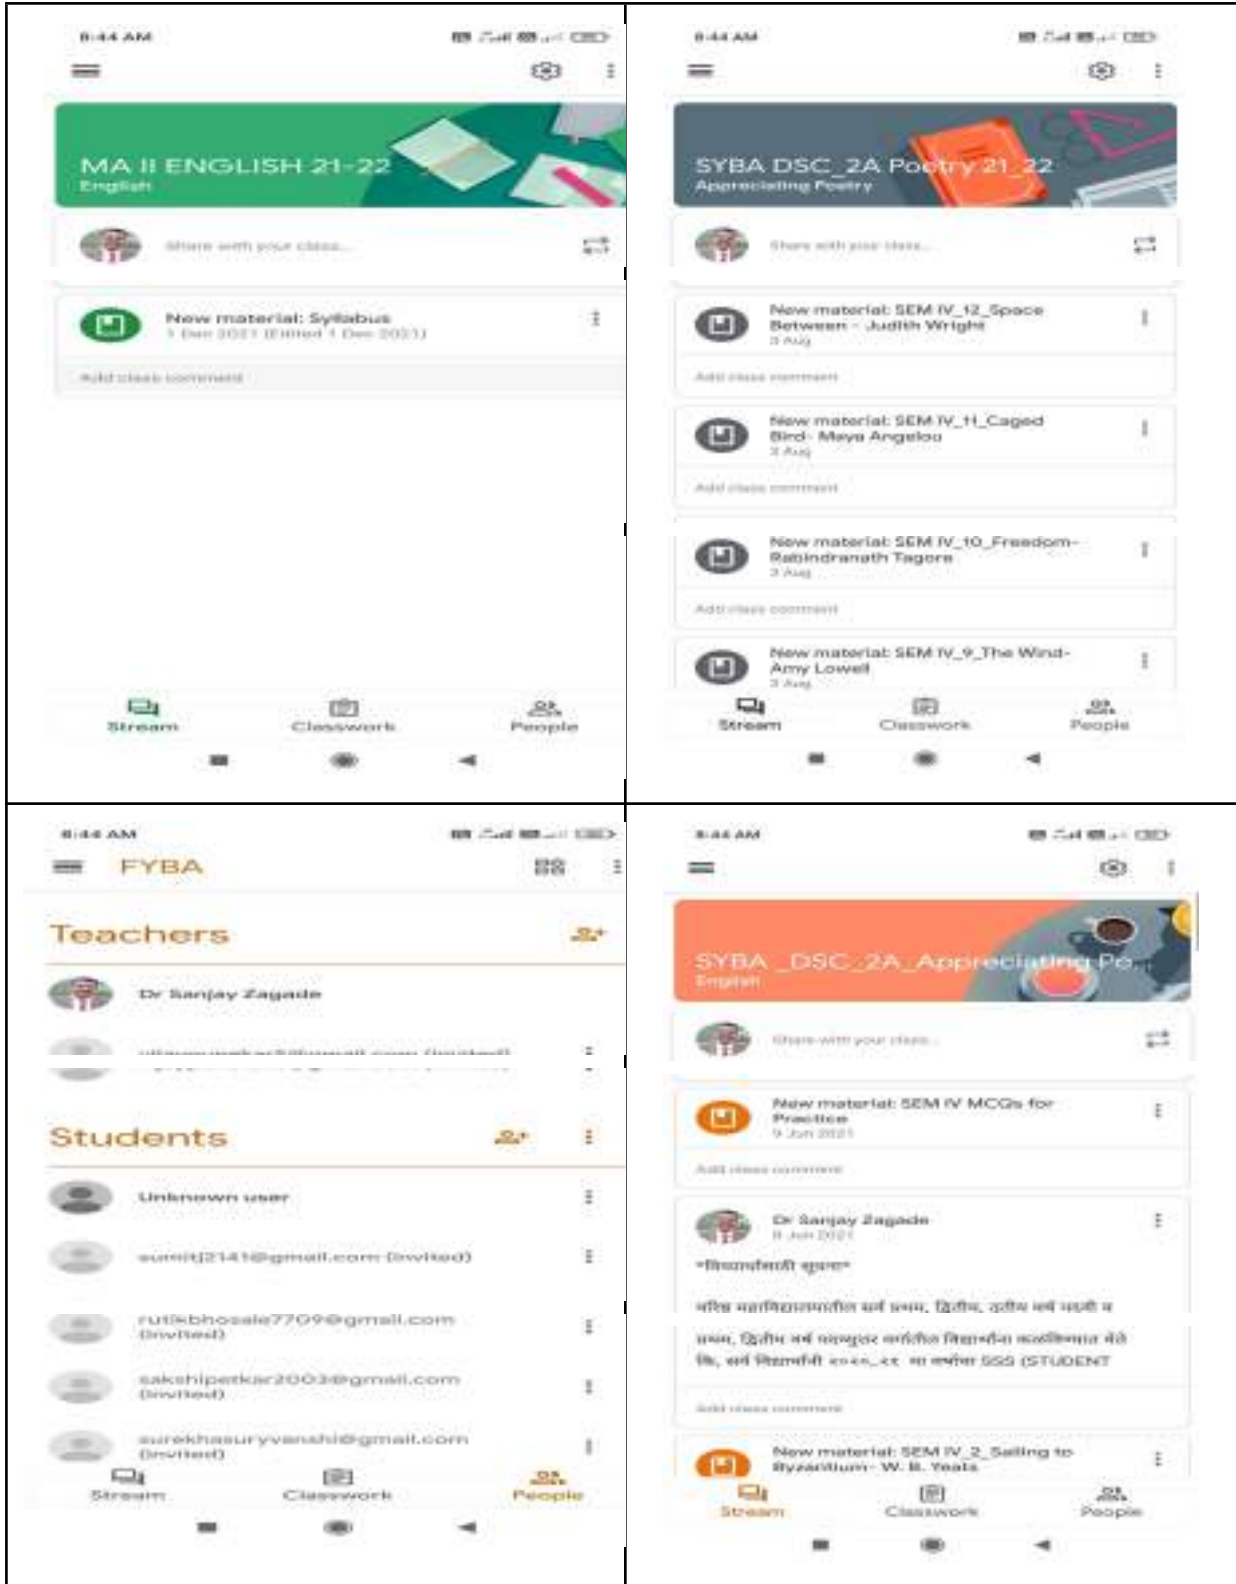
8:44 AM

MA II ENGLISH 21-22
English

Share with your class...

New material: Syllabus
1 Dec 2021 (Edited 1 Dec 2021)

Add class comment

Stream
Classwork
People

8:44 AM

SYBA DSC_2A Poetry 21_22
Appreciating Poetry

Share with your class...

New material: SEM IV_12_Space Between - Judith Wright
3 Aug

Add class comment

New material: SEM IV_11_Caged Bird- Maya Angelou
3 Aug

Add class comment

New material: SEM IV_10_Freedom-Rabindranath Tagore
3 Aug

Add class comment

New material: SEM IV_9_The Wind-Amy Lowell
3 Aug

Stream
Classwork
People

8:44 AM

FYBA

Teachers

Dr Sanjay Zagade

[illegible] (Invited)

Students

Unknown user

sumit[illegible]@gmail.com (Invited)

rutikbhosale7709@gmail.com (Invited)

sakshipetkar2003@gmail.com (Invited)

surekhasuryvanshi@gmail.com (Invited)

Stream
Classwork
People

8:44 AM

SYBA _DSC_2A_Appreciating Po...
English

Share with your class...

New material: SEM IV MCQs for Practice
9 Jun 2021

Add class comment

Dr Sanjay Zagade
8 Jun 2021

*विद्यार्थ्यांसाठी सूचना*

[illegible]

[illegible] SSS (STUDENT

Add class comment

New material: SEM IV_2_Sailing to Byzantium- W. B. Yeats

Stream
Classwork
People